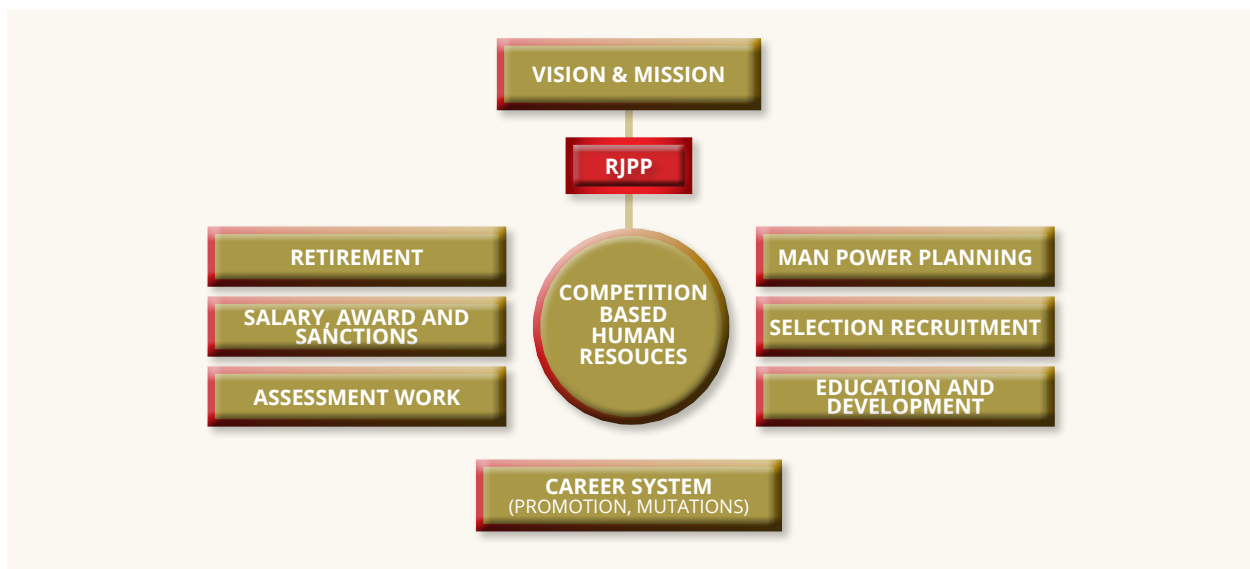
VISION & MISSION

RJPP

RETIREMENT

SALARY, AWARD AND SANCTIONS

ASSESSMENT WORK

COMPETITION BASED HUMAN RESOUCES

MAN POWER PLANNING

SELECTION RECRUITMENT

EDUCATION AND DEVELOPMENT

CAREER SYSTEM
(PROMOTION, MUTATIONS)